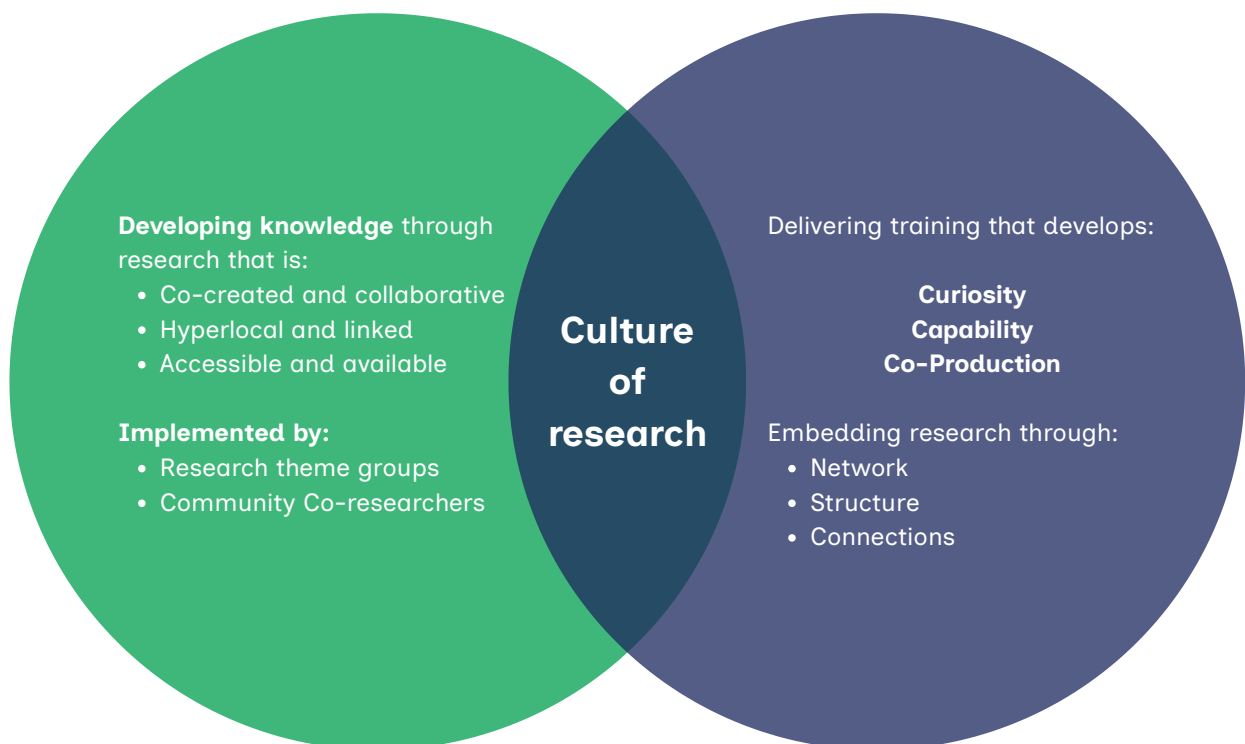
Developing knowledge through research that is:
- Co-created and collaborative
- Hyperlocal and linked
- Accessible and available

Implemented by:
- Research theme groups
- Community Co-researchers

Culture of research

Delivering training that develops:

Curiosity
Capability
Co-Production

Embedding research through:
- Network
- Structure
- Connections